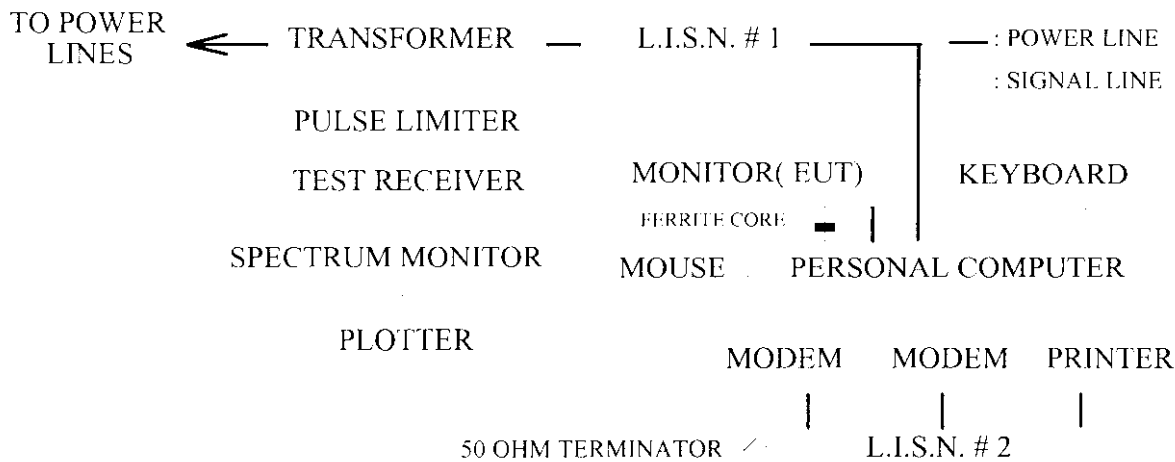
TO POWER LINES

TRANSFORMER

L.I.S.N. # 1

— : POWER LINE

: SIGNAL LINE

PULSE LIMITER

TEST RECEIVER

MONITOR( EUT)

KEYBOARD

FERRITE CORE

SPECTRUM MONITOR

MOUSE

PERSONAL COMPUTER

PLOTTER

MODEM

MODEM

PRINTER

50 OHM TERMINATOR

L.I.S.N. # 2